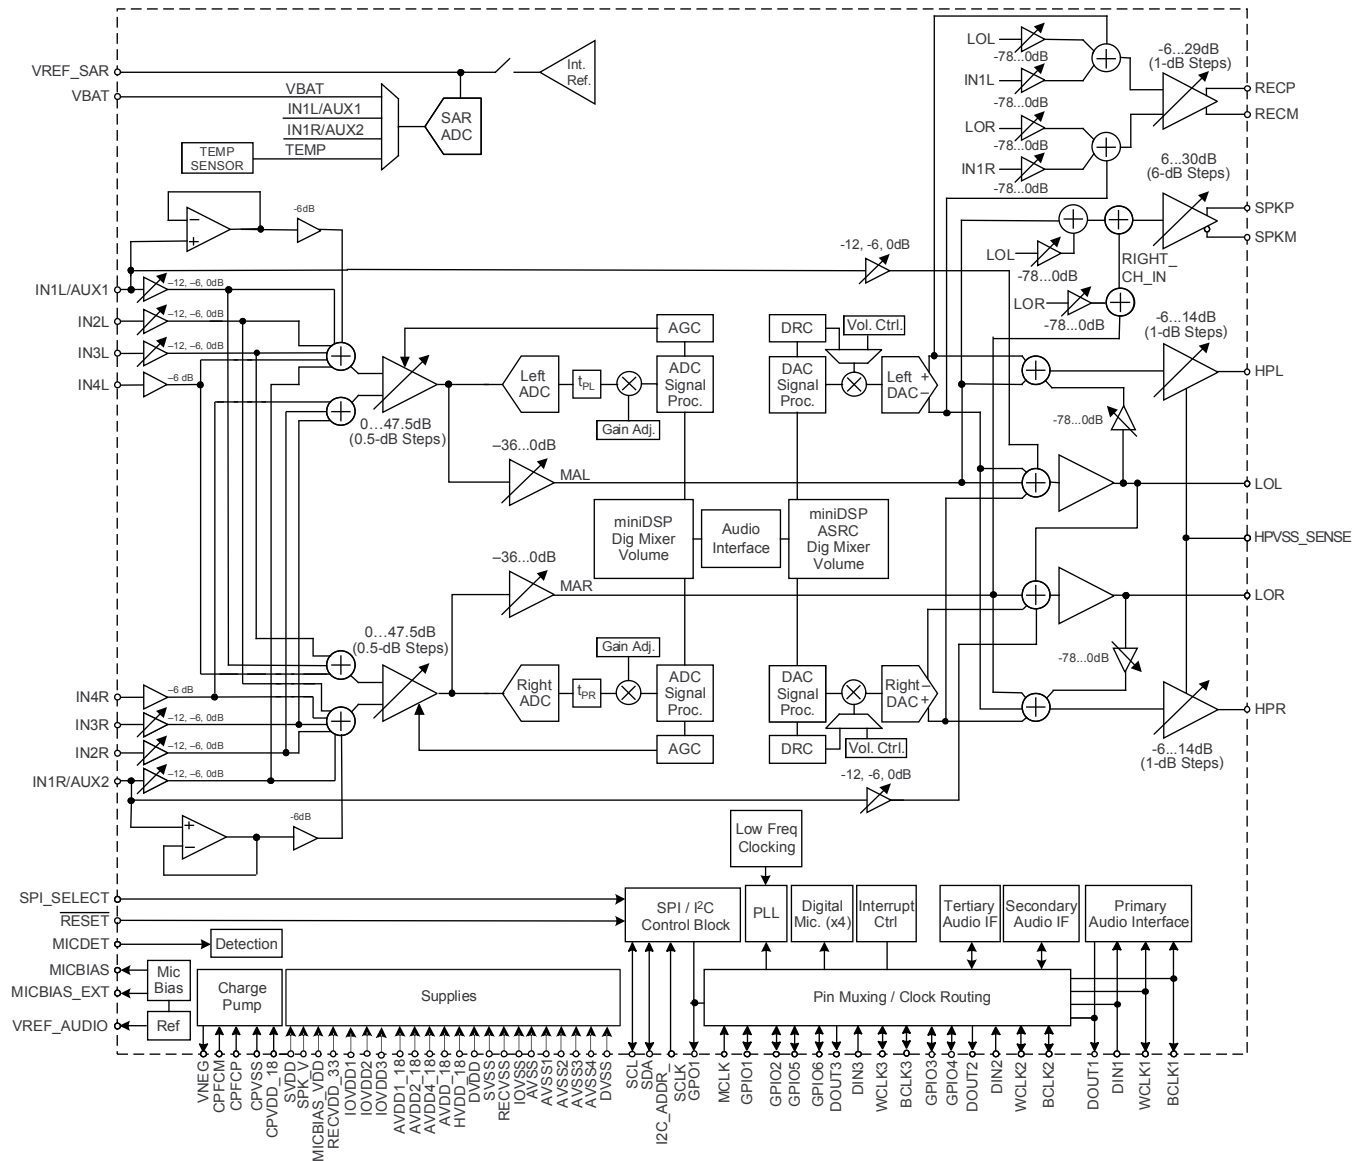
VREF_SAR
VBAT
Int. Ref.
VBAT
IN1L/AUX1
IN1R/AUX2
TEMP
SAR ADC
TEMP SENSOR
LOL
-78...0dB
IN1L
-78...0dB
LOR
-78...0dB
IN1R
-78...0dB
-6...29dB (1-dB Steps)
RECP
RECM
6...30dB (6-dB Steps)
SPKP
SPKM
-6dB
-12, -6, 0dB
LOL
-78...0dB
RIGHT_CH_IN
LOR
-78...0dB
IN1L/AUX1
-12, -6, 0dB
IN2L
-12, -6, 0dB
IN3L
-12, -6, 0dB
IN4L
-6 dB
AGC
DRC
Vol. Ctrl.
-6...14dB (1-dB Steps)
Left ADC
$t_{PL}$
ADC Signal Proc.
DAC Signal Proc.
Left DAC
HPL
0…47.5dB (0.5-dB Steps)
Gain Adj.
-78...0dB
–36...0dB
MAL
LOL
miniDSP Dig Mixer Volume
Audio Interface
miniDSP ASRC Dig Mixer Volume
HPVSS_SENSE
–36...0dB
MAR
LOR
0…47.5dB (0.5-dB Steps)
Gain Adj.
-78...0dB
IN4R
-6 dB
Right ADC
$t_{PR}$
ADC Signal Proc.
DAC Signal Proc.
Right DAC
HPR
IN3R
-12, -6, 0dB
IN2R
-12, -6, 0dB
AGC
DRC
Vol. Ctrl.
-6...14dB (1-dB Steps)
IN1R/AUX2
-12, -6, 0dB
-12, -6, 0dB
-6dB
Low Freq Clocking
SPI_SELECT
$\overline{RESET}$
SPI / I$^2$C Control Block
PLL
Digital Mic. (x4)
Interrupt Ctrl
Tertiary Audio IF
Secondary Audio IF
Primary Audio Interface
MICDET
Detection
MICBIAS
MICBIAS_EXT
Mic Bias
Charge Pump
Supplies
Pin Muxing / Clock Routing
VREF_AUDIO
Ref
VNEG
CPFCM
CPFCP
CPVSS
CPVDD_18
SVDD
SPK_V
MICBIAS_VDD
RECVDD_33
IOVDD1
IOVDD2
IOVDD3
AVDD1_18
AVDD2_18
AVDD4_18
HVDD_18
DVDD
SVSS
RECVSS
IOVSS
AVSS
AVSS1
AVSS2
AVSS3
AVSS4
DVSS
SCL
SDA
I2C_ADDR
SCLK
GPO1
MCLK
GPIO1
GPIO2
GPIO5
GPIO6
DOUT3
DIN3
WCLK3
BCLK3
GPIO3
GPIO4
DOUT2
DIN2
WCLK2
BCLK2
DOUT1
DIN1
WCLK1
BCLK1